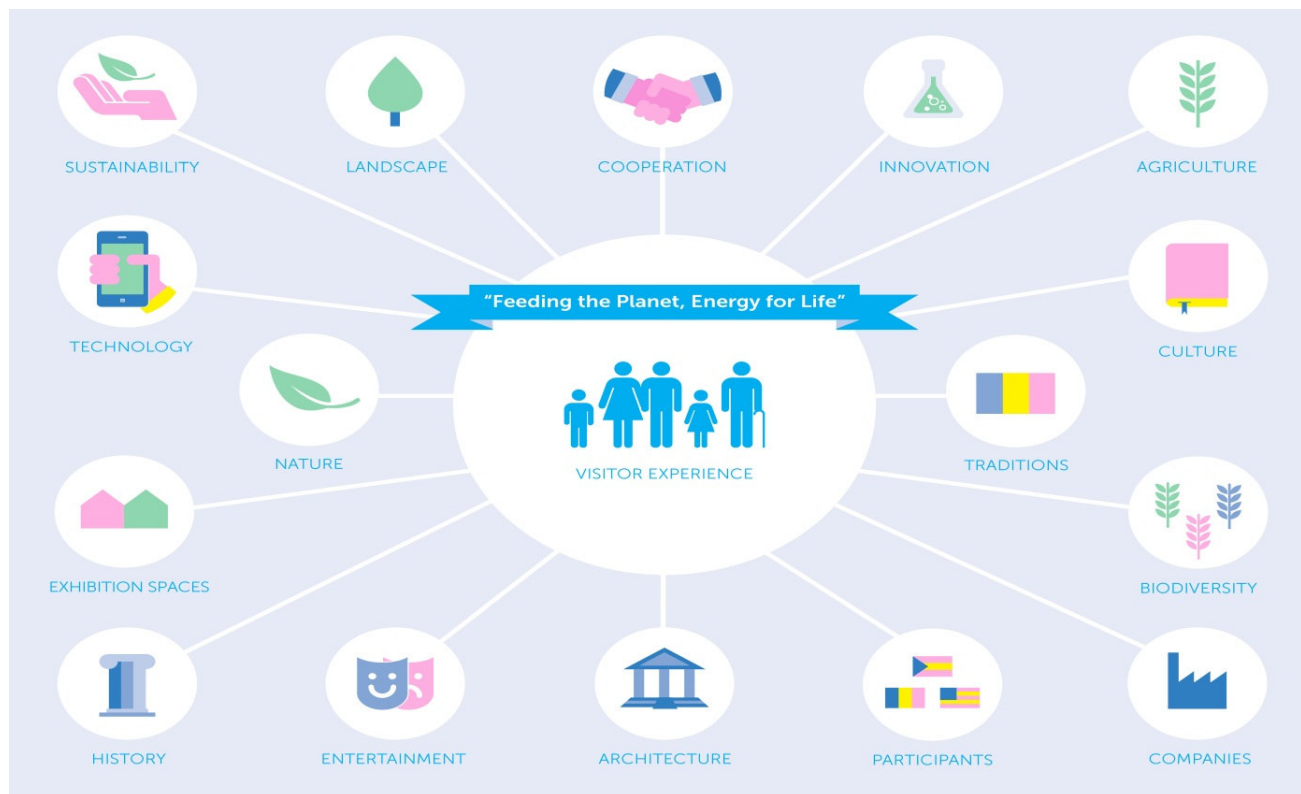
SUSTAINABILITY

LANDSCAPE

COOPERATION

INNOVATION

AGRICULTURE

TECHNOLOGY

"Feeding the Planet, Energy for Life"

CULTURE

NATURE

VISITOR EXPERIENCE

TRADITIONS

EXHIBITION SPACES

BIODIVERSITY

HISTORY

ENTERTAINMENT

ARCHITECTURE

PARTICIPANTS

COMPANIES